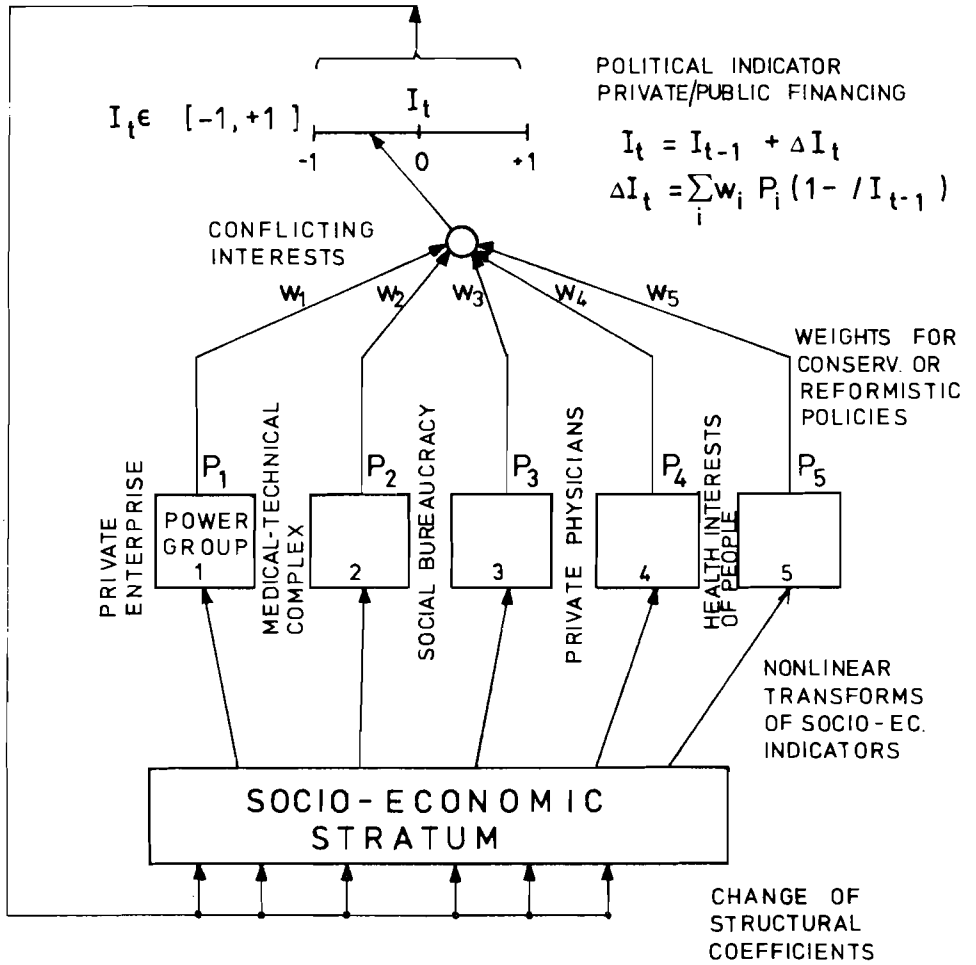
POLITICAL INDICATOR PRIVATE/PUBLIC FINANCING

$I_t \epsilon \; [-1, +1]$

$I_t$

-1 0 +1

$I_t = I_{t-1} + \Delta I_t$

$\Delta I_t = \sum_i w_i \, P_i (1 - / I_{t-1})$

CONFLICTING INTERESTS

$w_1$ $w_2$ $w_3$ $w_4$ $w_5$

WEIGHTS FOR CONSERV. OR REFORMISTIC POLICIES

$P_1$ $P_2$ $P_3$ $P_4$ $P_5$

PRIVATE ENTERPRISE

POWER GROUP 1

MEDICAL-TECHNICAL COMPLEX

2

SOCIAL BUREAUCRACY

3

PRIVATE PHYSICIANS

4

HEALTH INTERESTS OF PEOPLE

5

NONLINEAR TRANSFORMS OF SOCIO-EC. INDICATORS

SOCIO-ECONOMIC STRATUM

CHANGE OF STRUCTURAL COEFFICIENTS